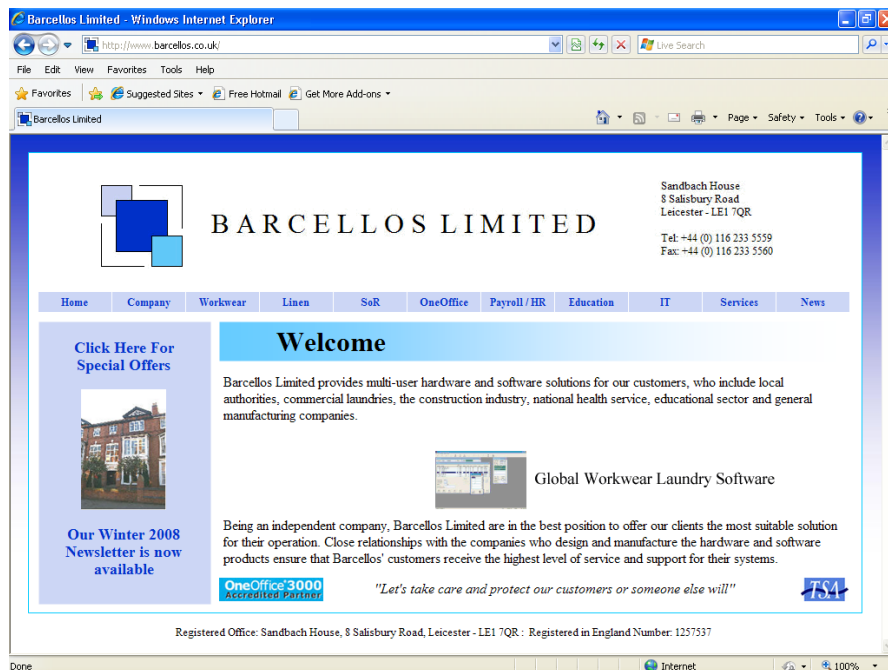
Barcellos Limited - Windows Internet Explorer

http://www.barcellos.co.uk/

Live Search

File Edit View Favorites Tools Help

Favorites | Suggested Sites ▾ Free Hotmail Get More Add-ons ▾

Barcellos Limited

Page ▾ Safety ▾ Tools ▾

BARCELLOS LIMITED

Sandbach House
8 Salisbury Road
Leicester - LE1 7QR

Tel: +44 (0) 116 233 5559
Fax: +44 (0) 116 233 5560

| Home | Company | Workwear | Linen | SoR | OneOffice | Payroll / HR | Education | IT | Services | News |
|---|---|---|---|---|---|---|---|---|---|---|

Click Here For Special Offers

Our Winter 2008 Newsletter is now available

Welcome

Barcellos Limited provides multi-user hardware and software solutions for our customers, who include local authorities, commercial laundries, the construction industry, national health service, educational sector and general manufacturing companies.

Global Workwear Laundry Software

Being an independent company, Barcellos Limited are in the best position to offer our clients the most suitable solution for their operation. Close relationships with the companies who design and manufacture the hardware and software products ensure that Barcellos' customers receive the highest level of service and support for their systems.

OneOffice 3000 Accredited Partner

"Let's take care and protect our customers or someone else will"

TSA

Registered Office: Sandbach House, 8 Salisbury Road, Leicester - LE1 7QR : Registered in England Number: 1257537

Done

Internet

100%